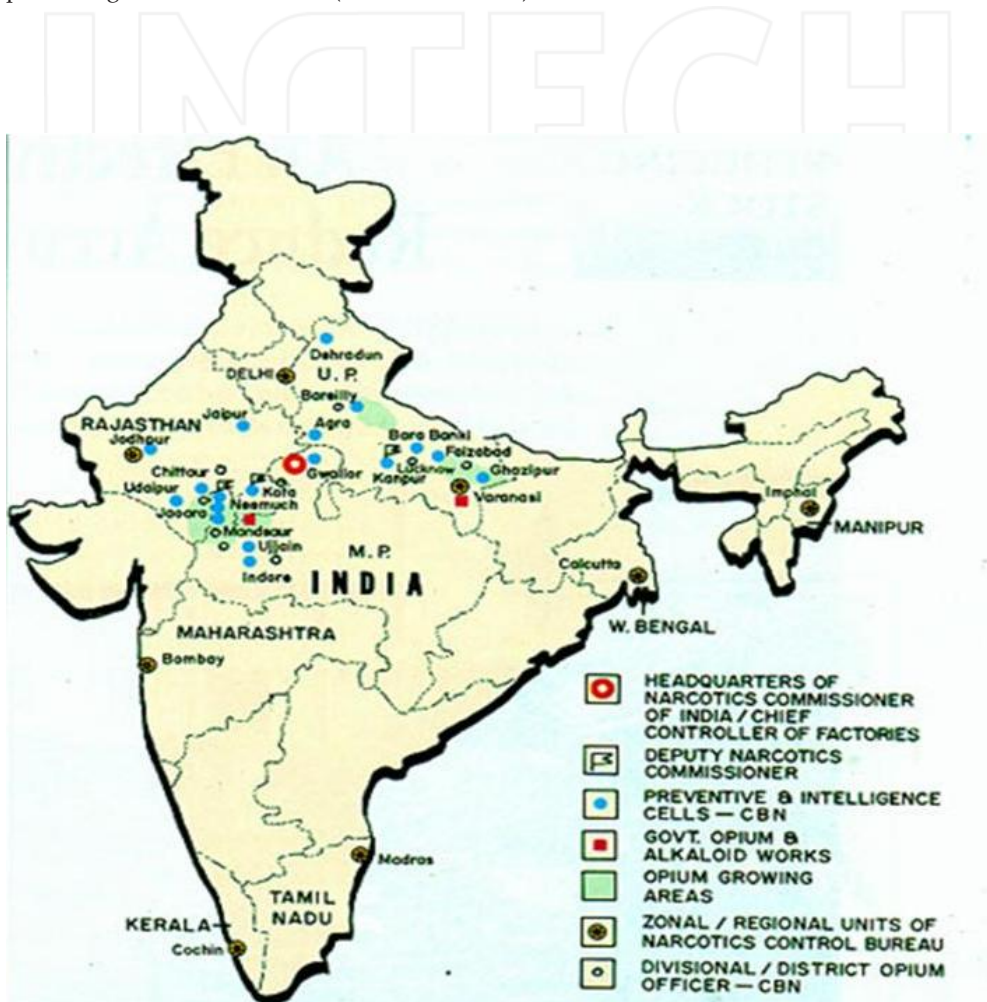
INTECH

Dehradun
DELHI
U.P.
Bareilly
RAJASTHAN
Jaipur
Agra
Jodhpur
Bara Banki
Faizabad
Lucknow
Ghazipur
Chittaur
Gwalior
Kanpur
Udaipur
Kota
Varanasi
Neemuch
Jaoora
Mandsaur
Ujjain
M.P.
Indore
INDIA
Imphal
MANIPUR
Calcutta
W. BENGAL
MAHARASHTRA
Bombay
Madras
TAMIL NADU
KERALA
Cochin

HEADQUARTERS OF NARCOTICS COMMISSIONER OF INDIA / CHIEF CONTROLLER OF FACTORIES
DEPUTY NARCOTICS COMMISSIONER
PREVENTIVE & INTELLIGENCE CELLS — CBN
GOVT. OPIUM & ALKALOID WORKS
OPIUM GROWING AREAS
ZONAL / REGIONAL UNITS OF NARCOTICS CONTROL BUREAU
DIVISIONAL / DISTRICT OPIUM OFFICER — CBN